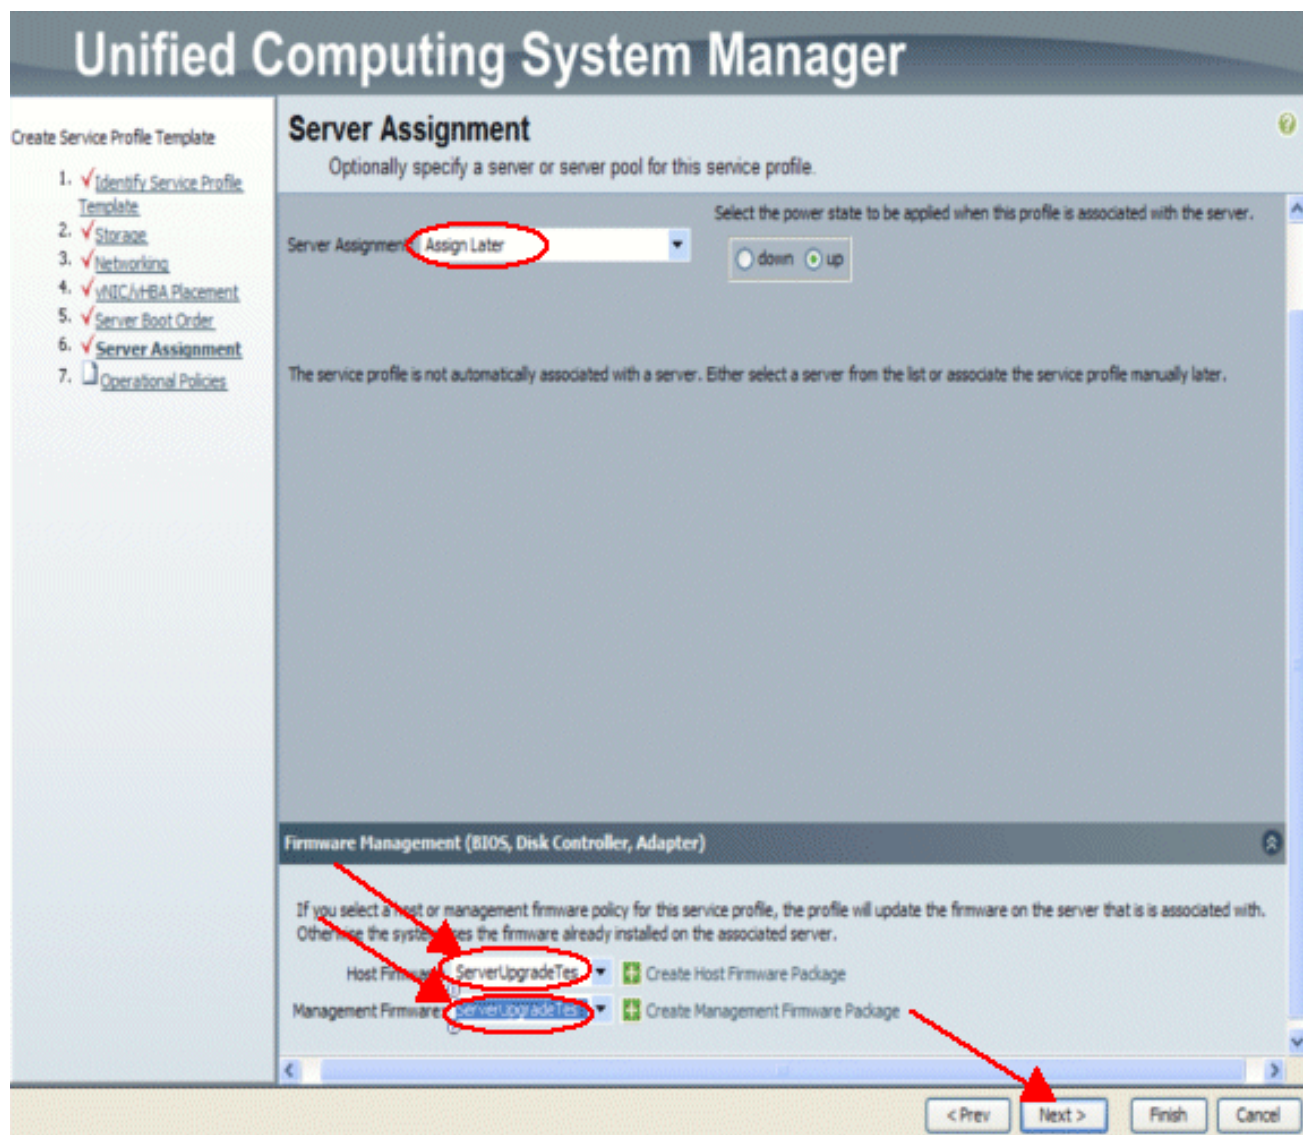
Unified Computing System Manager

Create Service Profile Template

1. Identify Service Profile Template
2. Storage
3. Networking
4. vNIC/vHBA Placement
5. Server Boot Order
6. Server Assignment
7. Operational Policies

Server Assignment

Optionally specify a server or server pool for this service profile.

Server Assignment: Assign Later

Select the power state to be applied when this profile is associated with the server.

down up

The service profile is not automatically associated with a server. Either select a server from the list or associate the service profile manually later.

Firmware Management (BIOS, Disk Controller, Adapter)

If you select a host or management firmware policy for this service profile, the profile will update the firmware on the server that is is associated with. Otherwise the system uses the firmware already installed on the associated server.

Host Firmware: ServerUpgradeTes

Create Host Firmware Package

Management Firmware: ServerUpgradeTes

Create Management Firmware Package

< Prev Next > Finish Cancel